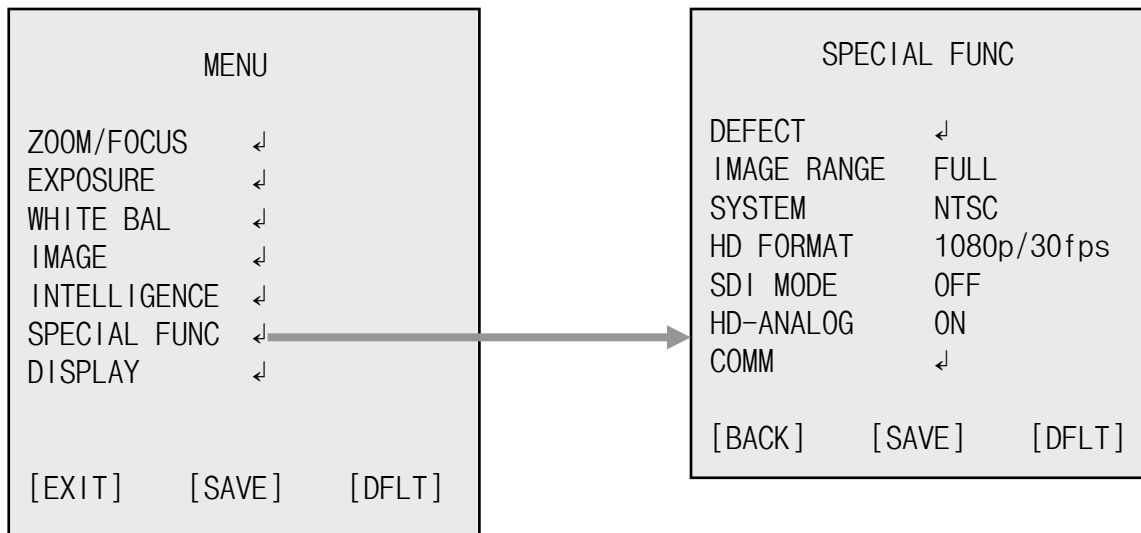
MENU

ZOOM/FOCUS ↲
EXPOSURE ↲
WHITE BAL ↲
IMAGE ↲
INTELLIGENCE ↲
SPECIAL FUNC ↲
DISPLAY ↲

[EXIT] [SAVE] [DFLT]

SPECIAL FUNC

DEFECT ↲
IMAGE RANGE FULL
SYSTEM NTSC
HD FORMAT 1080p/30fps
SDI MODE OFF
HD-ANALOG ON
COMM ↲

[BACK] [SAVE] [DFLT]